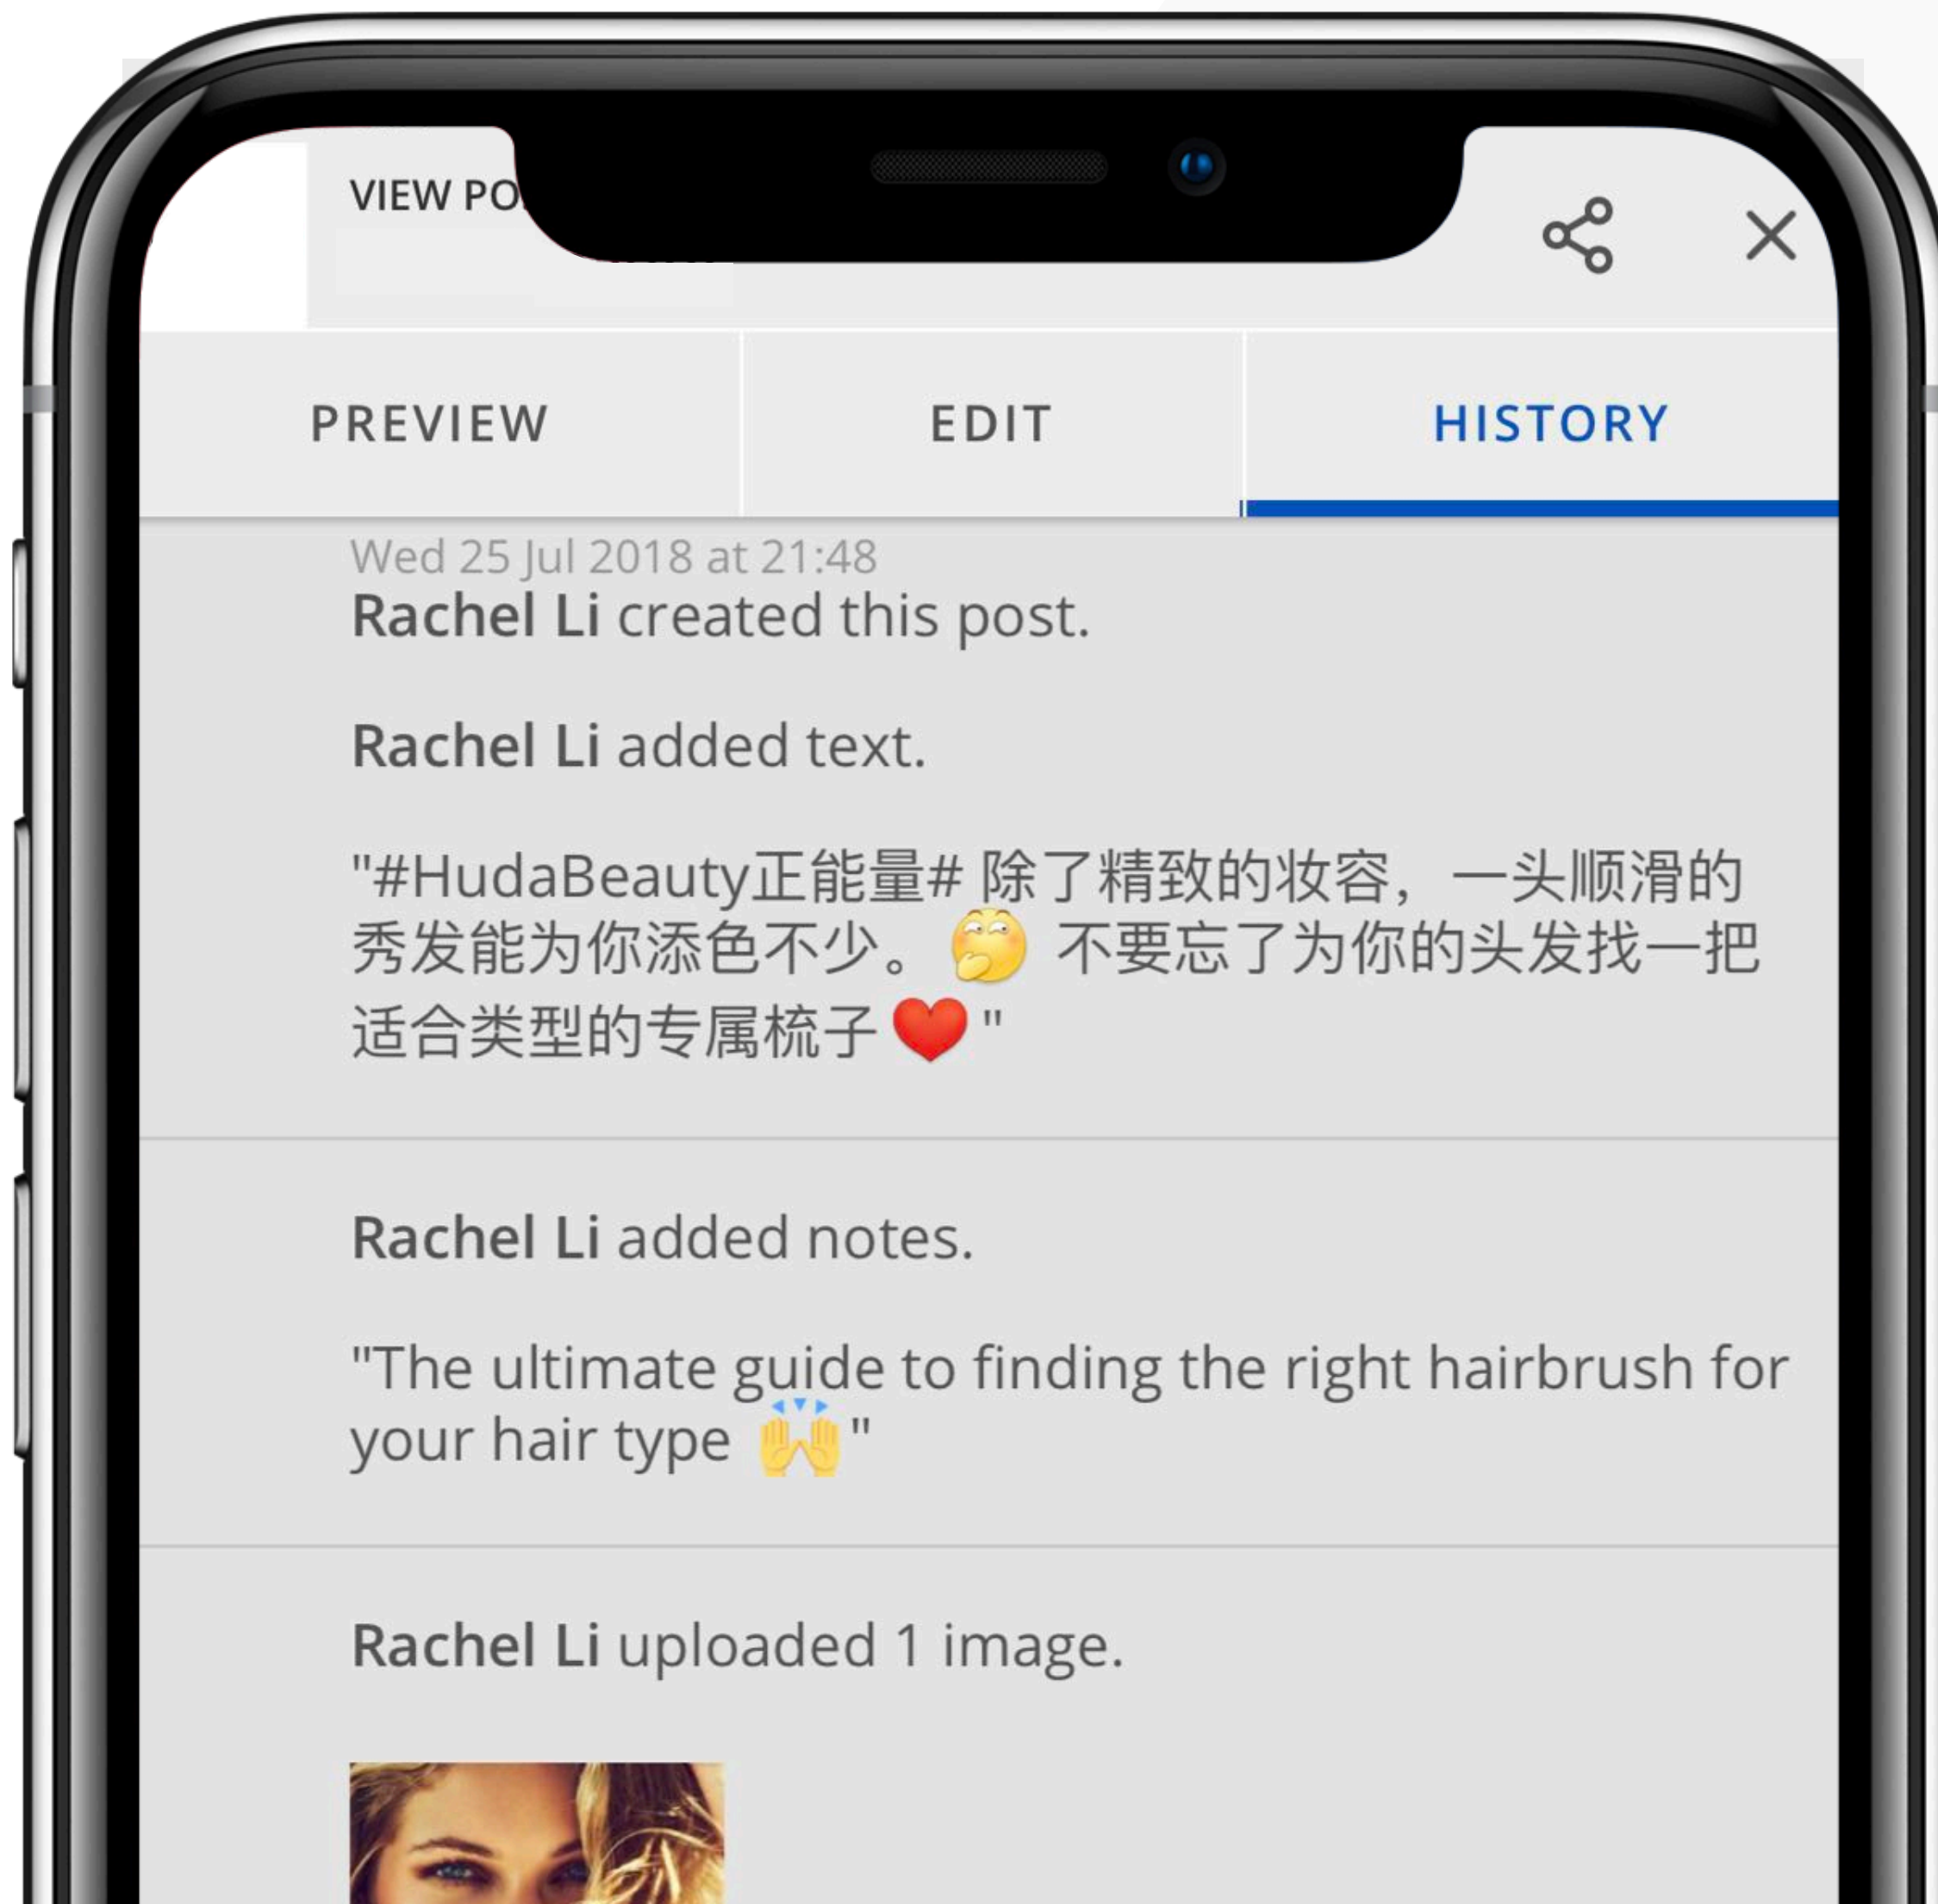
VIEW PO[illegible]

PREVIEW

EDIT

HISTORY

Wed 25 Jul 2018 at 21:48

Rachel Li created this post.

Rachel Li added text.

"#HudaBeauty正能量# 除了精致的妆容，一头顺滑的秀发能为你添色不少。🤭 不要忘了为你的头发找一把适合类型的专属梳子 ❤️ "

Rachel Li added notes.

"The ultimate guide to finding the right hairbrush for your hair type 🙌 "

Rachel Li uploaded 1 image.